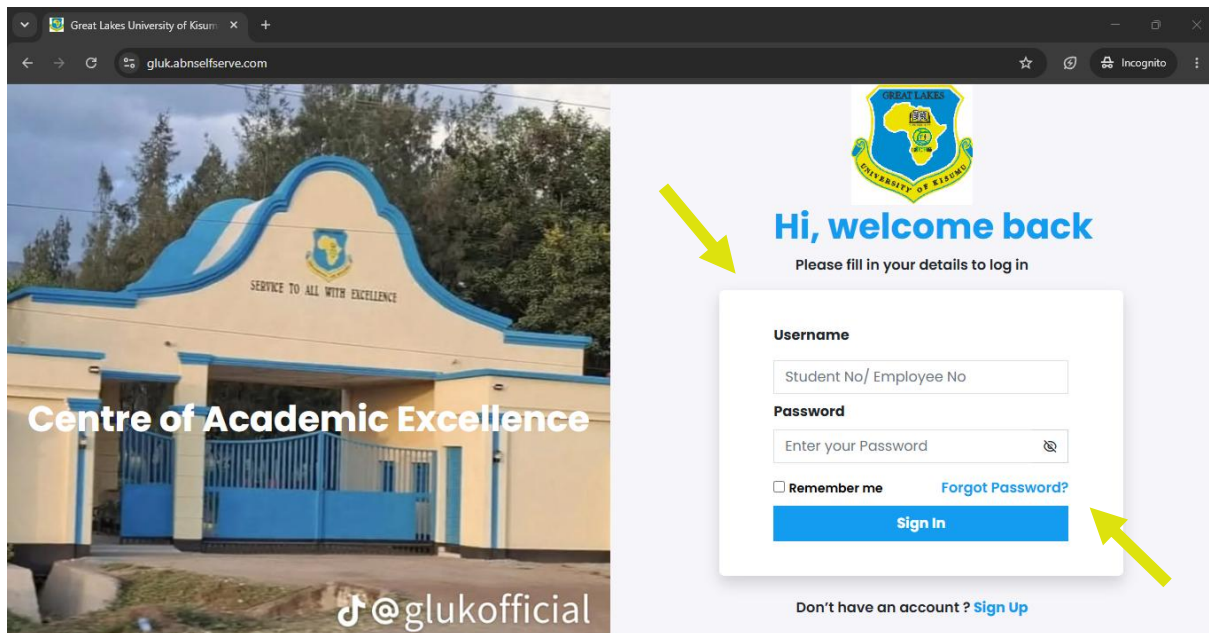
Great Lakes University of Kisum

gluk.abnselfserve.com

Incognito

SERVICE TO ALL WITH EXCELLENCE

Centre of Academic Excellence

@glukofficial

GREAT LAKES
UNIVERSITY OF KISUMU

Hi, welcome back

Please fill in your details to log in

Username

Student No/ Employee No

Password

Enter your Password

Remember me

Forgot Password?

Sign In

Don't have an account ? Sign Up